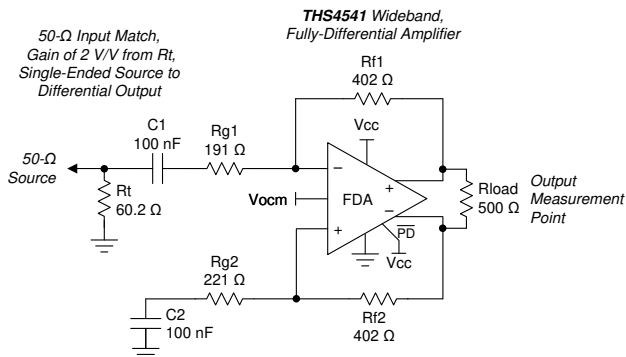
THS4541 Wideband, Fully-Differential Amplifier

50-Ω Input Match, Gain of 2 V/V from Rt, Single-Ended Source to Differential Output

Rf1
402 Ω

Vcc

C1
100 nF

Rg1
191 Ω

50-Ω
Source

Rt
60.2 Ω

Vocm

FDA

$-$

+

+

$-$

Rload
500 Ω

Output Measurement Point

$\overline{PD}$

Vcc

Rg2
221 Ω

C2
100 nF

Rf2
402 Ω